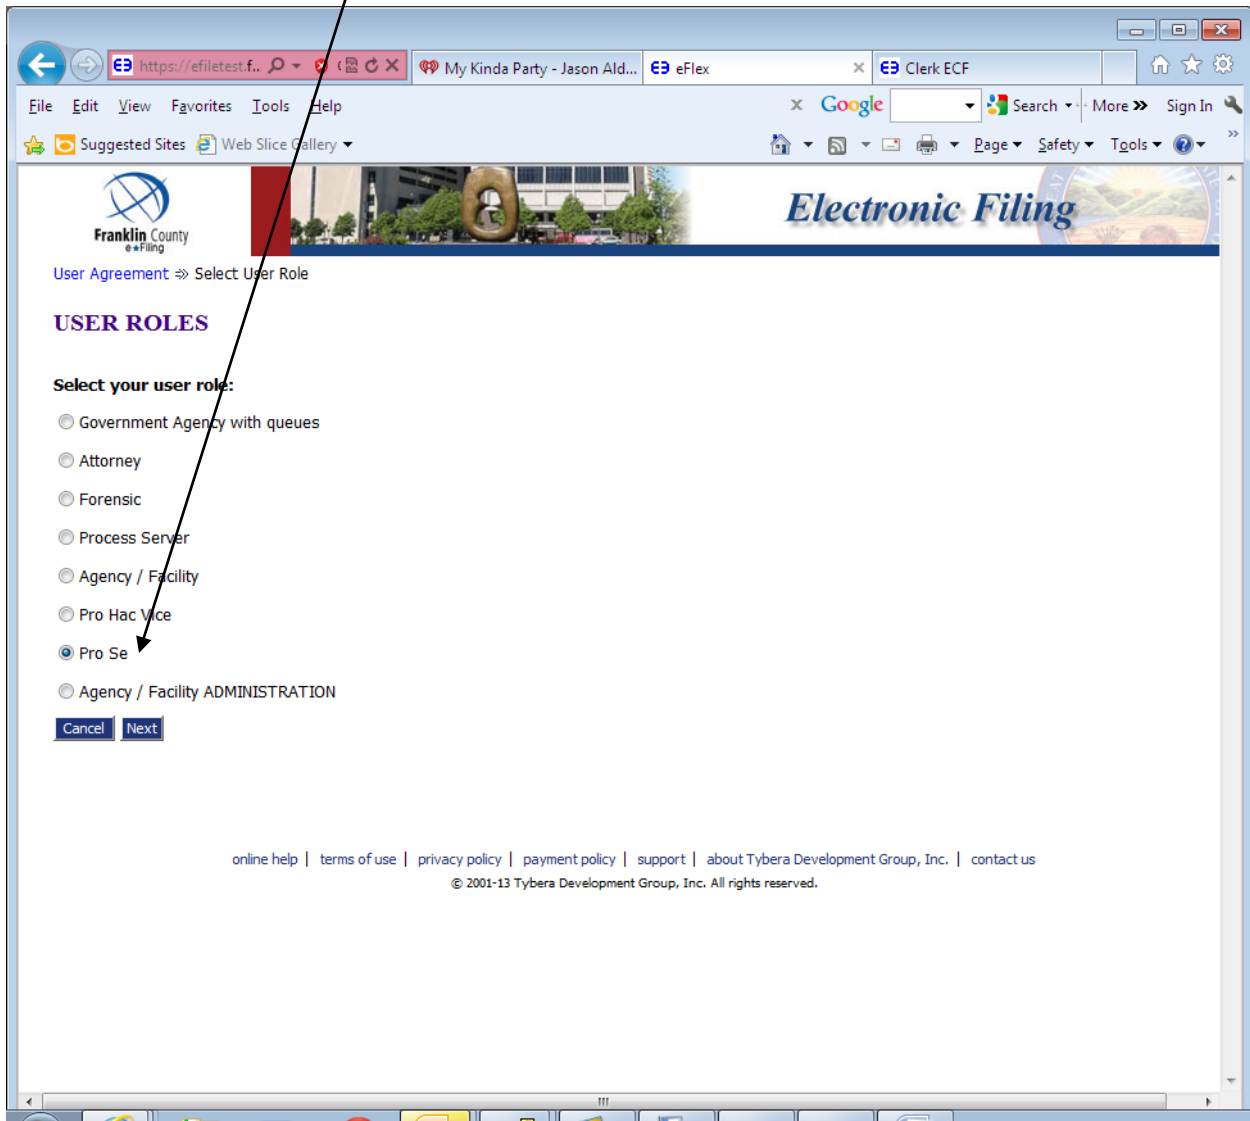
https://efiletest.f... My Kinda Party - Jason Ald... eFlex Clerk ECF

File Edit View Favorites Tools Help

Google Search More Sign In

Suggested Sites Web Slice Gallery

Page Safety Tools

Franklin County e-Filing

Electronic Filing

User Agreement ⇒ Select User Role

USER ROLES

Select your user role:

Government Agency with queues

Attorney

Forensic

Process Server

Agency / Facility

Pro Hac Vice

Pro Se

Agency / Facility ADMINISTRATION

Cancel Next

online help | terms of use | privacy policy | payment policy | support | about Tybera Development Group, Inc. | contact us

© 2001-13 Tybera Development Group, Inc. All rights reserved.